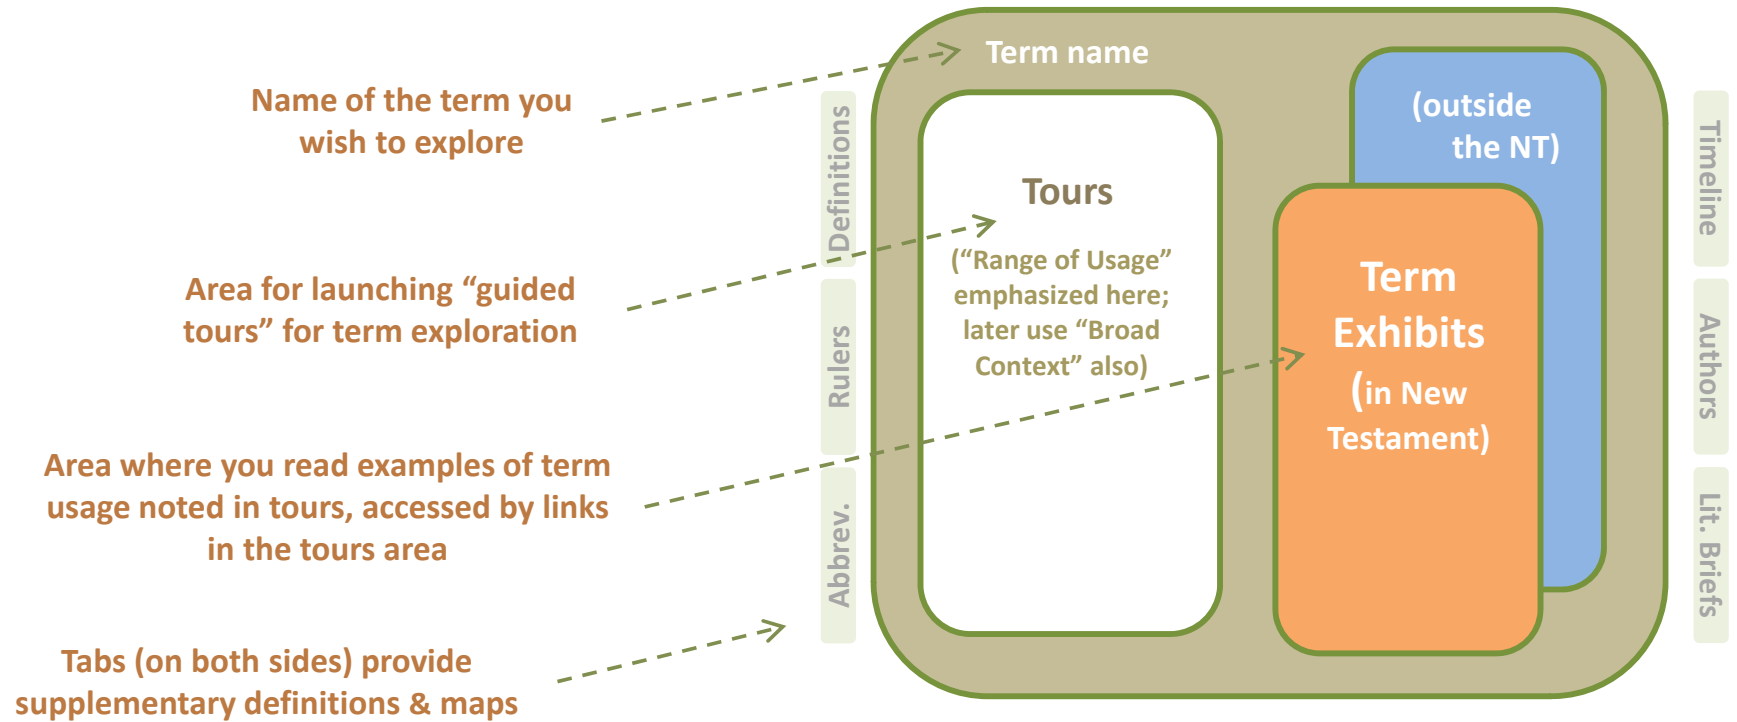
Name of the term you wish to explore

Area for launching “guided tours” for term exploration

Area where you read examples of term usage noted in tours, accessed by links in the tours area

Tabs (on both sides) provide supplementary definitions & maps

Definitions

Rulers

Abbrev.

Term name

Tours

(“Range of Usage” emphasized here; later use “Broad Context” also)

(outside the NT)

Term Exhibits (in New Testament)

Timeline

Authors

Lit. Briefs